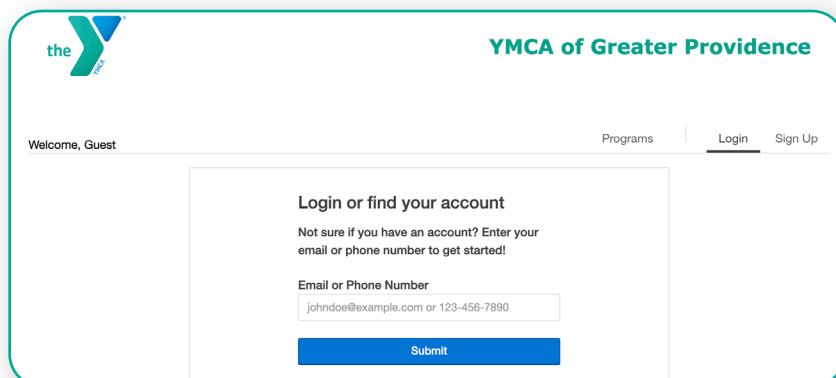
the YMCA

YMCA of Greater Providence

Welcome, Guest

Programs

Login

Sign Up

Login or find your account

Not sure if you have an account? Enter your email or phone number to get started!

Email or Phone Number

johndoe@example.com or 123-456-7890

Submit